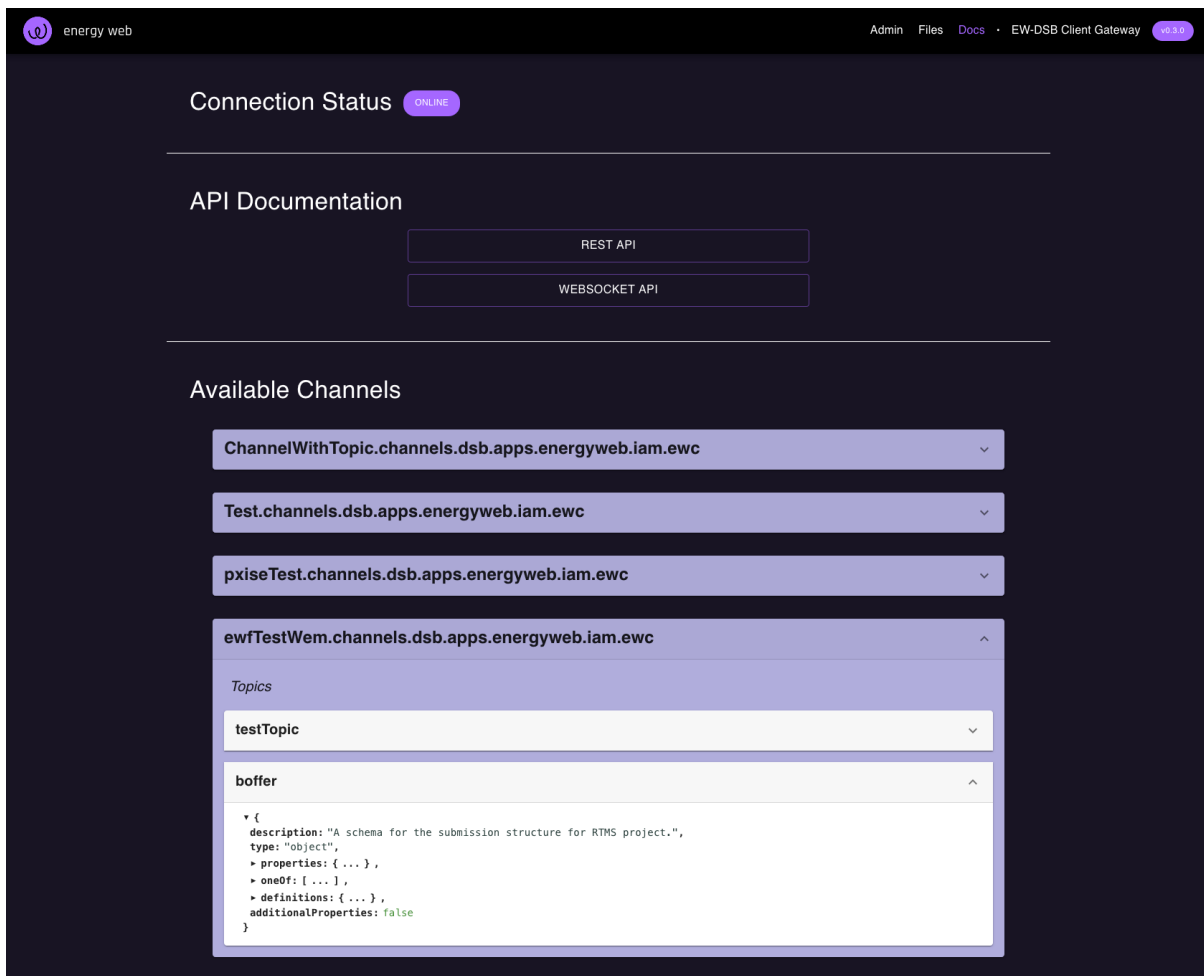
energy web

Admin Files Docs · EW-DSB Client Gateway v0.3.0

Connection Status ONLINE

API Documentation

REST API

WEBSOCKET API

Available Channels

ChannelWithTopic.channels.dsb.apps.energyweb.iam.ewc

Test.channels.dsb.apps.energyweb.iam.ewc

pxiseTest.channels.dsb.apps.energyweb.iam.ewc

ewfTestWem.channels.dsb.apps.energyweb.iam.ewc

Topics

testTopic

boffer

▾ {
description: "A schema for the submission structure for RTMS project.",
type: "object",
▸ properties: { ... } ,
▸ oneOf: [ ... ] ,
▸ definitions: { ... } ,
additionalProperties: false
}